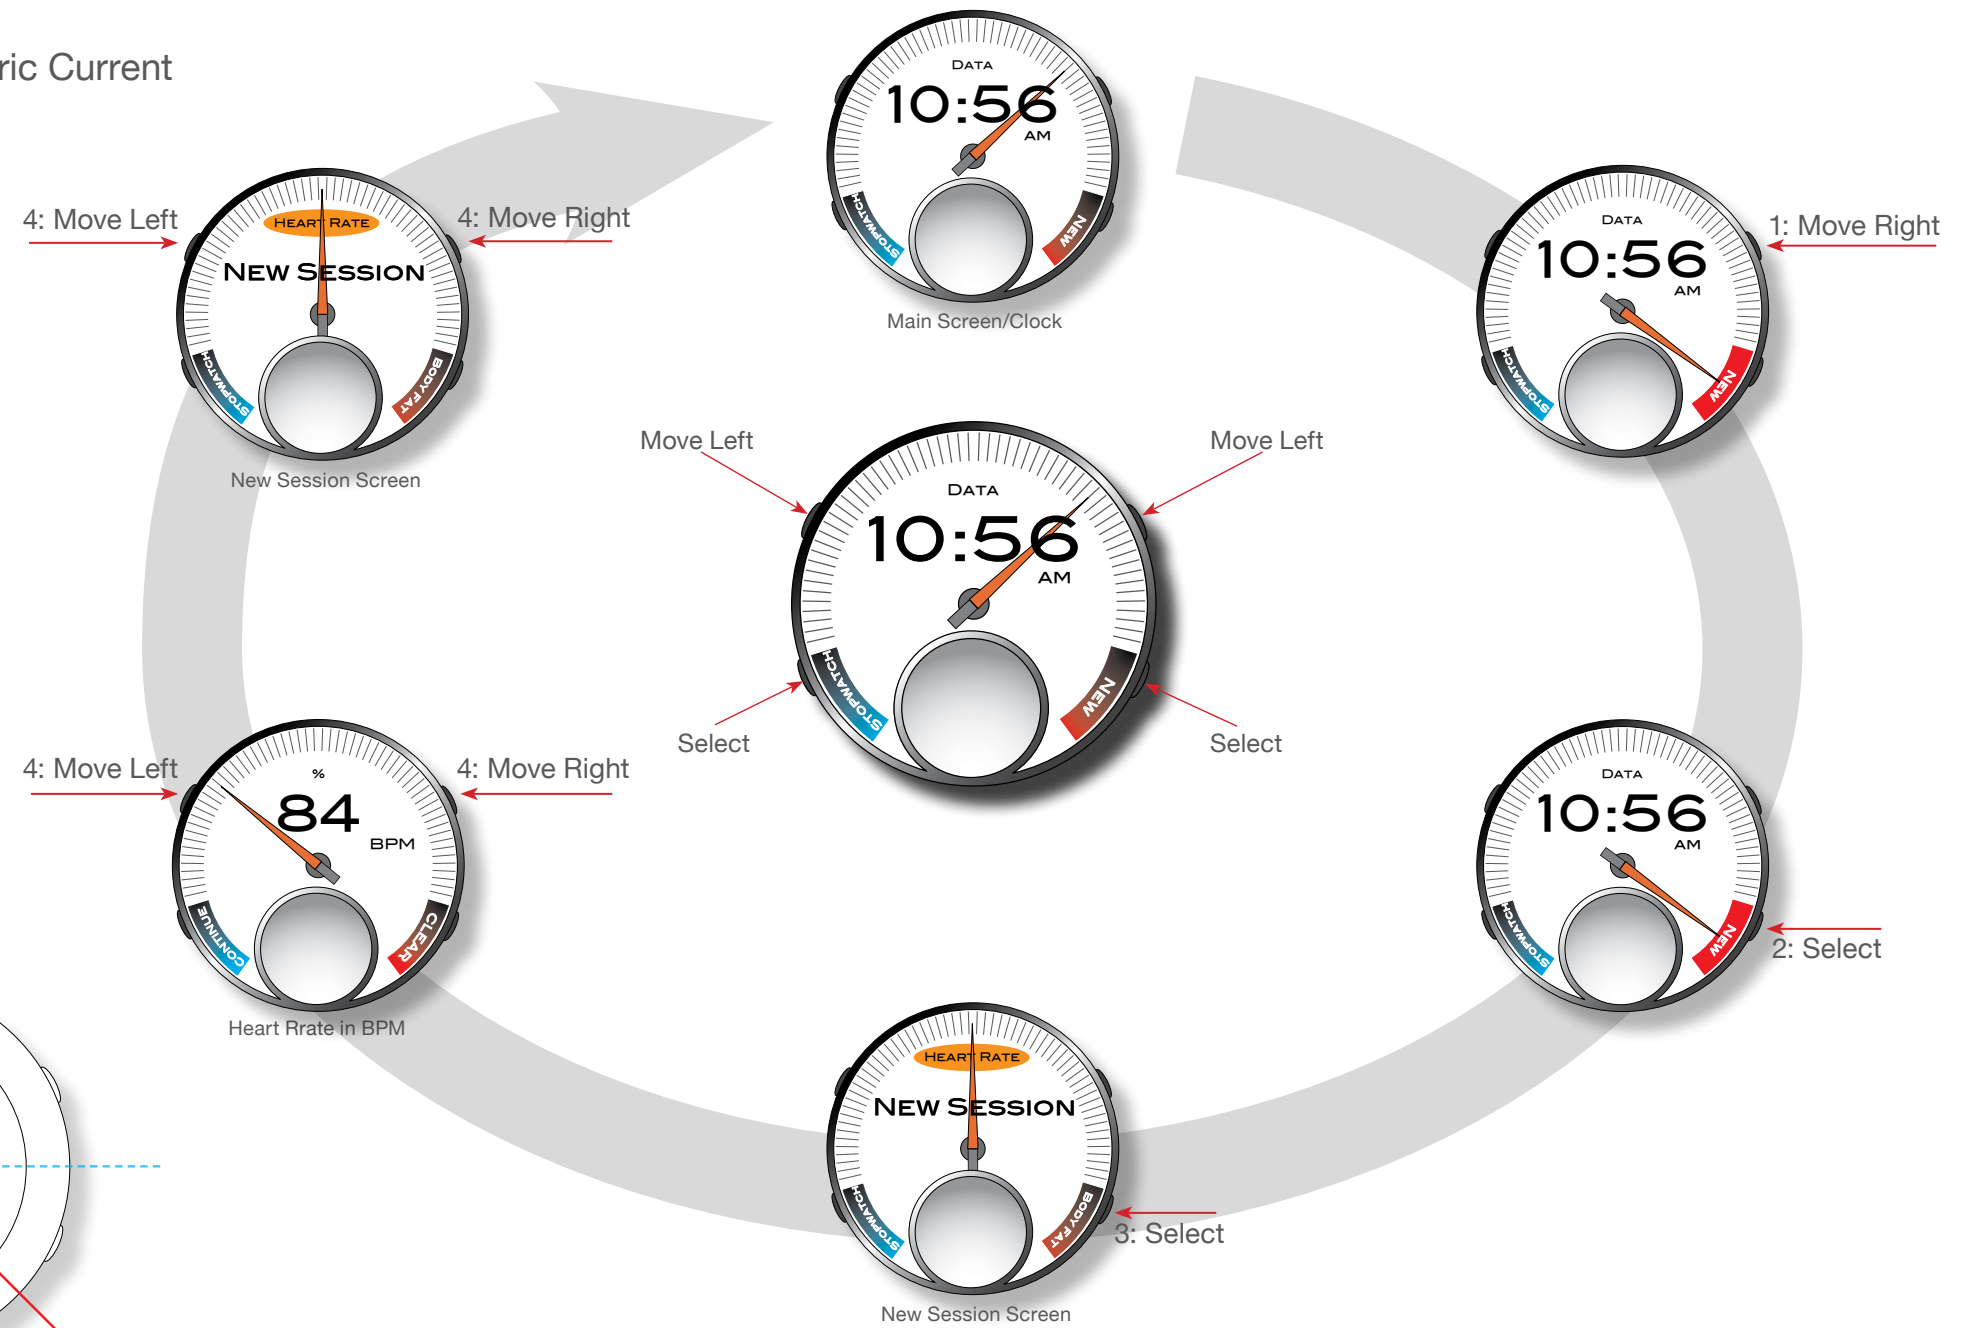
ric Current

Data
10:56
AM
Stopwatch
New
Main Screen/Clock

4: Move Left
Heart Rate
New Session
Stopwatch
Body Fat
4: Move Right
New Session Screen

Data
10:56
AM
Stopwatch
New
1: Move Right

Move Left
Move Left
Data
10:56
AM
Stopwatch
New
Select
Select

4: Move Left
%
84
BPM
Continue
Clear
4: Move Right
Heart Rrate in BPM

Data
10:56
AM
Stopwatch
New
2: Select

Heart Rate
New Session
Stopwatch
Body Fat
3: Select
New Session Screen